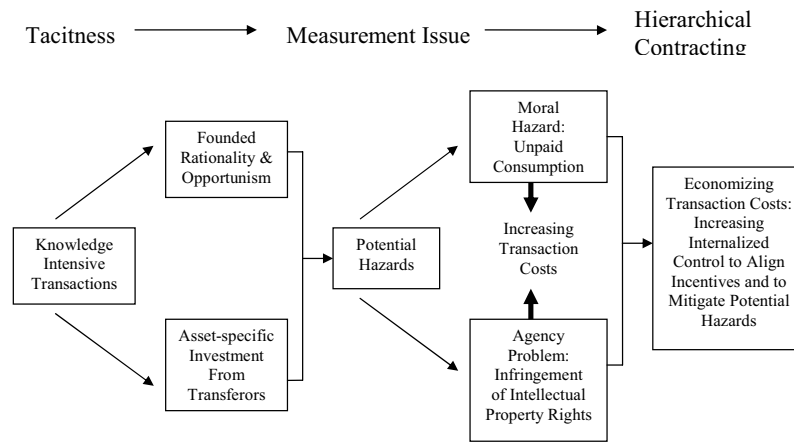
Tacitness

Measurement Issue

Hierarchical Contracting

Knowledge Intensive Transactions

Founded Rationality & Opportunism

Asset-specific Investment From Transferors

Potential Hazards

Moral Hazard: Unpaid Consumption

Increasing Transaction Costs

Agency Problem: Infringement of Intellectual Property Rights

Economizing Transaction Costs: Increasing Internalized Control to Align Incentives and to Mitigate Potential Hazards